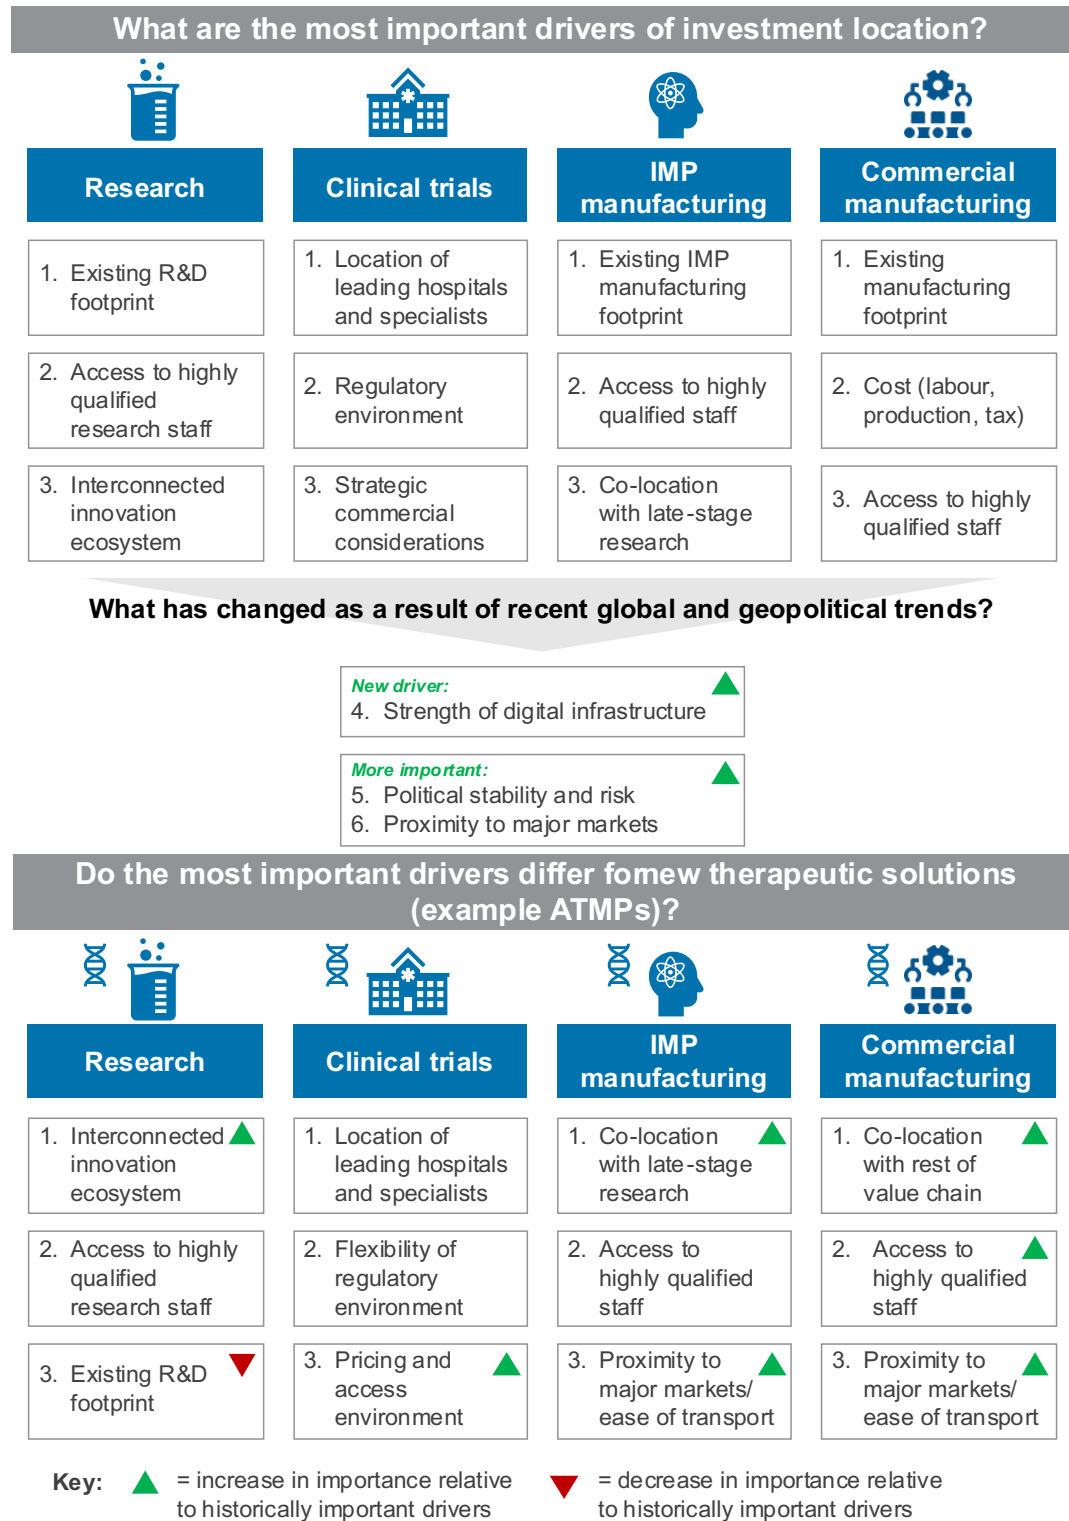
What are the most important drivers of investment location?

Research

Clinical trials

IMP manufacturing

Commercial manufacturing

1. Existing R&D footprint

1. Location of leading hospitals and specialists

1. Existing IMP manufacturing footprint

1. Existing manufacturing footprint

2. Access to highly qualified research staff

2. Regulatory environment

2. Access to highly qualified staff

2. Cost (labour, production, tax)

3. Interconnected innovation ecosystem

3. Strategic commercial considerations

3. Co-location with late-stage research

3. Access to highly qualified staff

What has changed as a result of recent global and geopolitical trends?

New driver:
4. Strength of digital infrastructure

More important:
5. Political stability and risk
6. Proximity to major markets

Do the most important drivers differ fomew therapeutic solutions (example ATMPs)?

Research

Clinical trials

IMP manufacturing

Commercial manufacturing

1. Interconnected innovation ecosystem

1. Location of leading hospitals and specialists

1. Co-location with late-stage research

1. Co-location with rest of value chain

2. Access to highly qualified research staff

2. Flexibility of regulatory environment

2. Access to highly qualified staff

2. Access to highly qualified staff

3. Existing R&D footprint

3. Pricing and access environment

3. Proximity to major markets/ ease of transport

3. Proximity to major markets/ ease of transport

Key: = increase in importance relative to historically important drivers = decrease in importance relative to historically important drivers